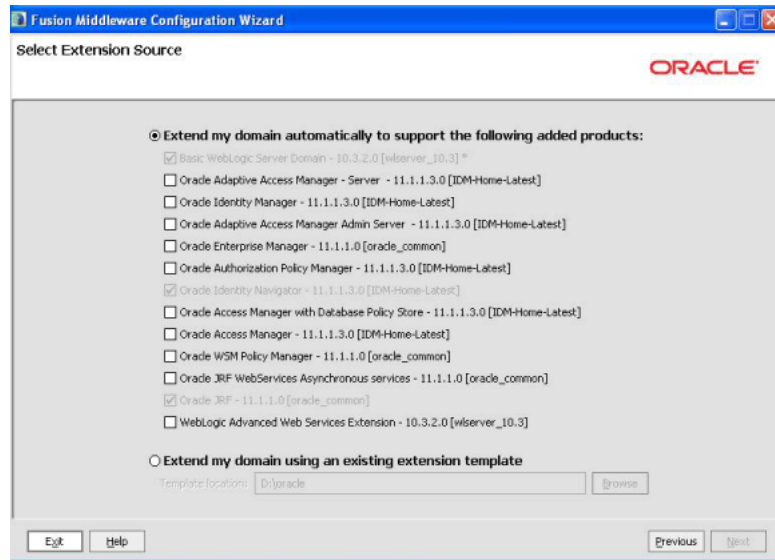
Fusion Middleware Configuration Wizard

Select Extension Source

ORACLE

Extend my domain automatically to support the following added products:

Basic WebLogic Server Domain - 10.3.2.0 [wlserver_10.3] *

Oracle Adaptive Access Manager - Server - 11.1.1.3.0 [IDM-Home-Latest]

Oracle Identity Manager - 11.1.1.3.0 [IDM-Home-Latest]

Oracle Adaptive Access Manager Admin Server - 11.1.1.3.0 [IDM-Home-Latest]

Oracle Enterprise Manager - 11.1.1.0 [oracle_common]

Oracle Authorization Policy Manager - 11.1.1.3.0 [IDM-Home-Latest]

Oracle Identity Navigator - 11.1.1.3.0 [IDM-Home-Latest]

Oracle Access Manager with Database Policy Store - 11.1.1.3.0 [IDM-Home-Latest]

Oracle Access Manager - 11.1.1.3.0 [IDM-Home-Latest]

Oracle WSM Policy Manager - 11.1.1.0 [oracle_common]

Oracle JRF WebServices Asynchronous services - 11.1.1.0 [oracle_common]

Oracle JRF - 11.1.1.0 [oracle_common]

WebLogic Advanced Web Services Extension - 10.3.2.0 [wlserver_10.3]

Extend my domain using an existing extension template

Template location: D:\oracle

Browse

Exit Help Previous Next